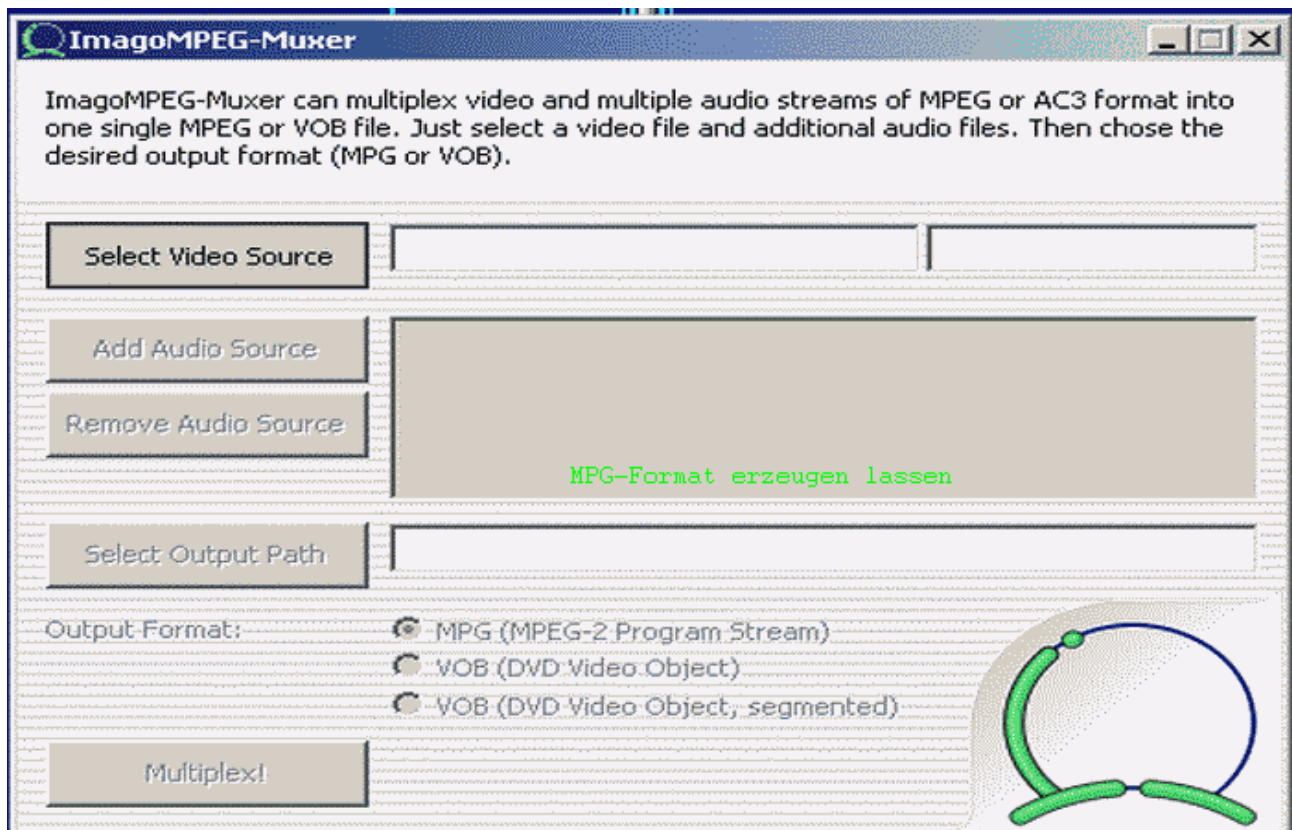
ImagoMPEG-Muxer

ImagoMPEG-Muxer can multiplex video and multiple audio streams of MPEG or AC3 format into one single MPEG or VOB file. Just select a video file and additional audio files. Then chose the desired output format (MPG or VOB).

Select Video Source

Add Audio Source

Remove Audio Source

MPG-Format erzeugen lassen

Select Output Path

Output Format:

MPG (MPEG-2 Program Stream)

VOB (DVD Video Object)

VOB (DVD Video Object, segmented)

Multiplex!